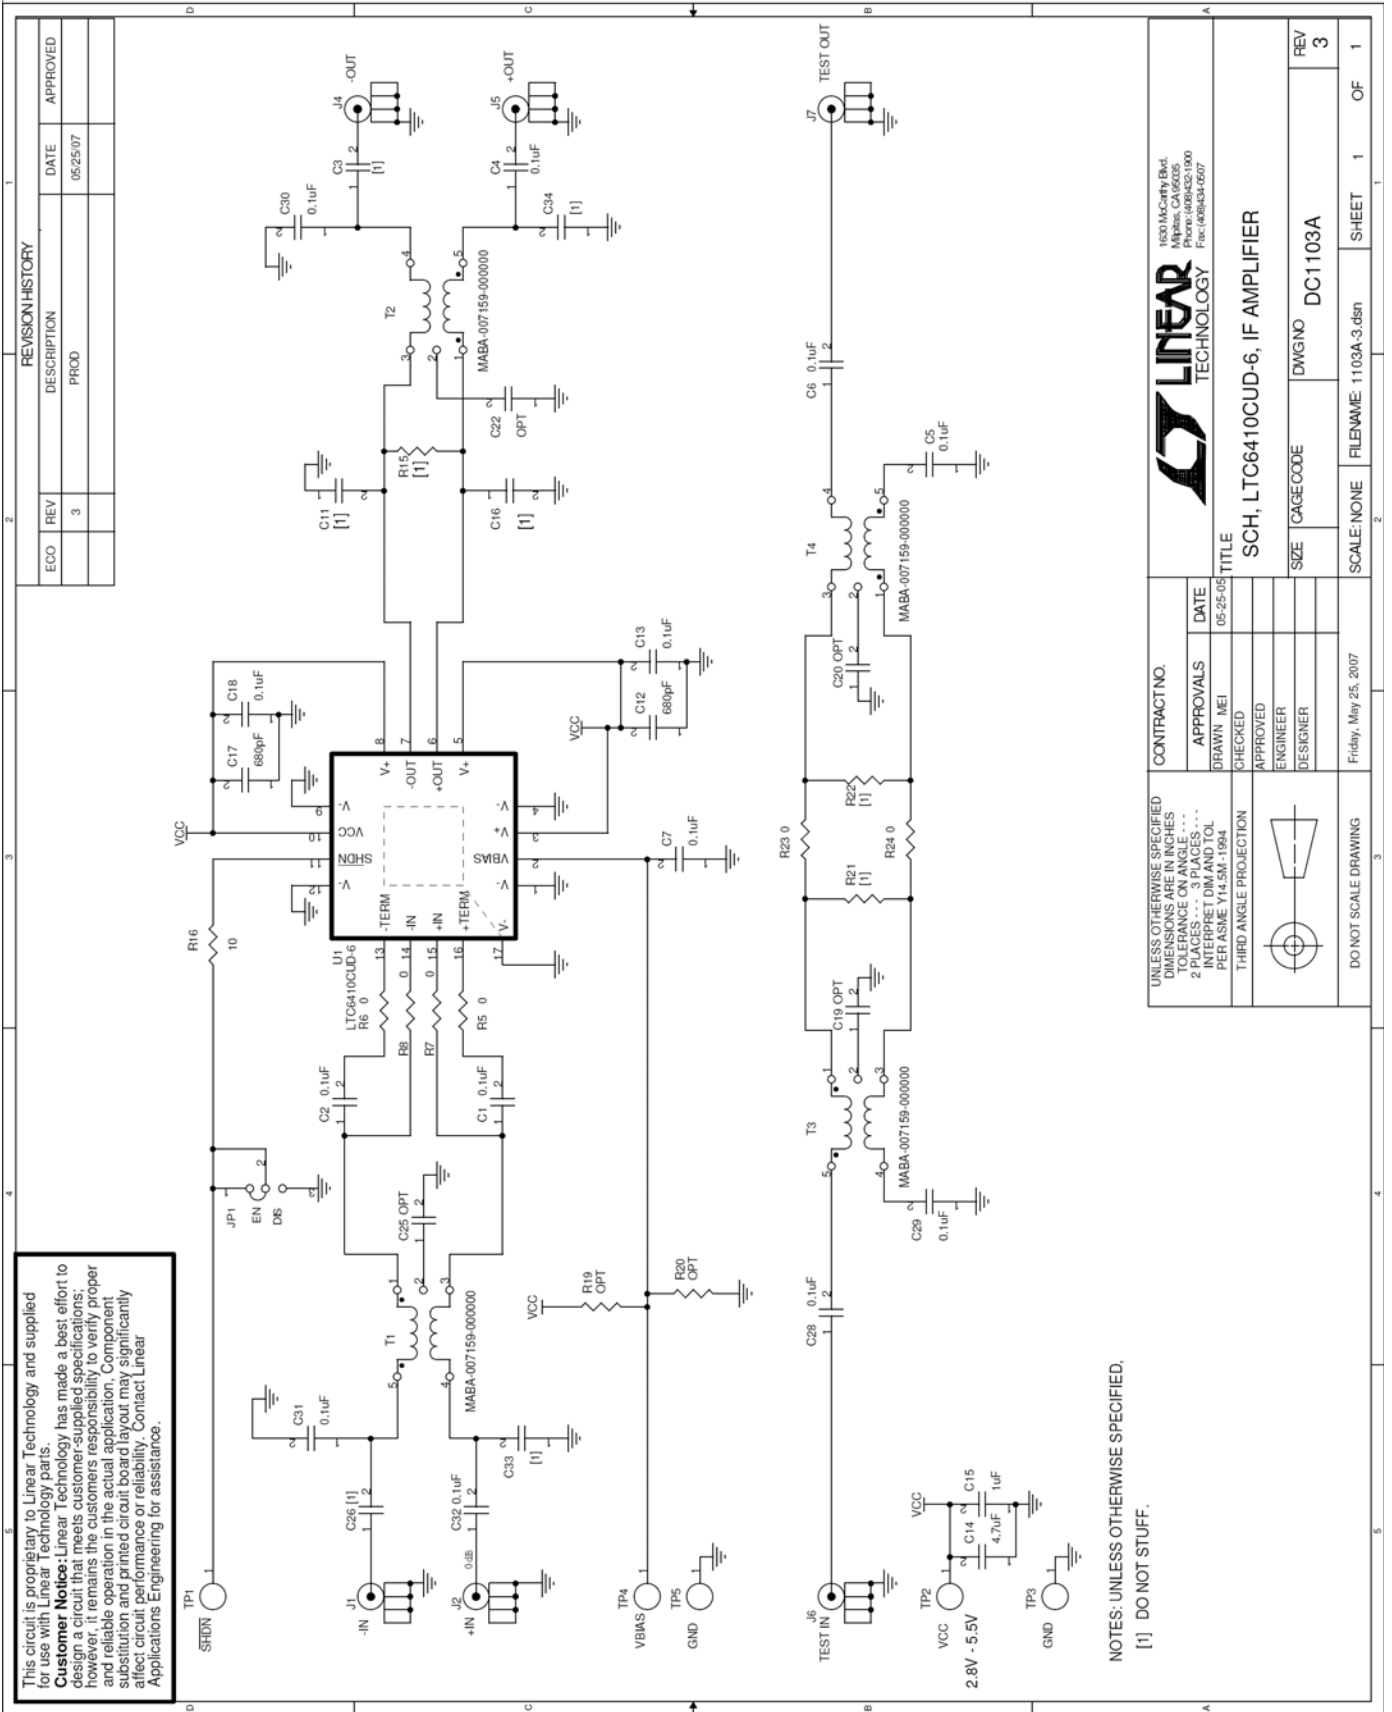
REVISION HISTORY

| ECO | REV | DESCRIPTION | DATE | APPROVED |
|---|---|---|---|---|
| | 3 | PROD | 05/25/07 | |

J4 -OUT
J5 +OUT
J7 TEST OUT
C3 2 [1]
C4 2 0.1uF
C30 0.1uF
C34 [1]
T2
MABA-007159-000000
C22 OPT
R15 [1]
C11 [1]
C16 [1]
C6 0.1uF
C5 0.1uF
T4
MABA-007159-000000
C20 OPT
C13 0.1uF
C12 680pF
C18 0.1uF
C17 680pF
VCC
VCC
U1 LTC6410CUD-6
V+ -OUT +OUT V+
V- VCC $\overline{SHDN}$ V-
V- V+ VBIAS V-
-TERM -IN +IN +TERM V-
C7 0.1uF
R22 [1]
R23 0
R24 0
R21 [1]
R16 10
R6 0
R8 0
R7 0
R5 0
C19 OPT
T3
MABA-007159-000000
C29 0.1uF
C2 0.1uF
C1 0.1uF
JP1 EN DIS
C25 OPT
T1
MABA-007159-000000
R19 OPT
R20 OPT
C28 0.1uF
C31 0.1uF
C33 [1]
C26 [1]
C32 0.1uF
C15 1uF
C14 4.7uF
VCC

This circuit is proprietary to Linear Technology and supplied for use with Linear Technology parts.
Customer Notice: Linear Technology has made a best effort to design a circuit that meets customer-supplied specifications; however, it remains the customers responsibility to verify proper and reliable operation in the actual application. Component substitution and printed circuit board layout may significantly affect circuit performance or reliability. Contact Linear Applications Engineering for assistance.

TP1 $\overline{SHDN}$
J1 -IN
J2 +IN
TP4 VBIAS
TP5 GND
J6 TEST IN
TP2 VCC 2.8V - 5.5V
TP3 GND

NOTES: UNLESS OTHERWISE SPECIFIED,
[1] DO NOT STUFF.

UNLESS OTHERWISE SPECIFIED DIMENSIONS ARE IN INCHES TOLERANCE ON ANGLE - - - 2 PLACES - - - 3 PLACES - - - INTERPRET DIM AND TOL PER ASME Y14.5M -1994
THIRD ANGLE PROJECTION
DO NOT SCALE DRAWING

CONTRACT NO.
APPROVALS DATE
DRAWN MEI 05-25-05
CHECKED
APPROVED
ENGINEER
DESIGNER
Friday, May 25, 2007

LINEAR TECHNOLOGY
1630 McCarthy Blvd. Milpitas, CA 95035 Phone: (408)432-1900 Fax: (408)434-0507
TITLE
SCH, LTC6410CUD-6, IF AMPLIFIER
SIZE CAGE CODE DWG NO DC1103A REV 3
SCALE: NONE FILENAME: 1103A-3.dsn SHEET 1 OF 1